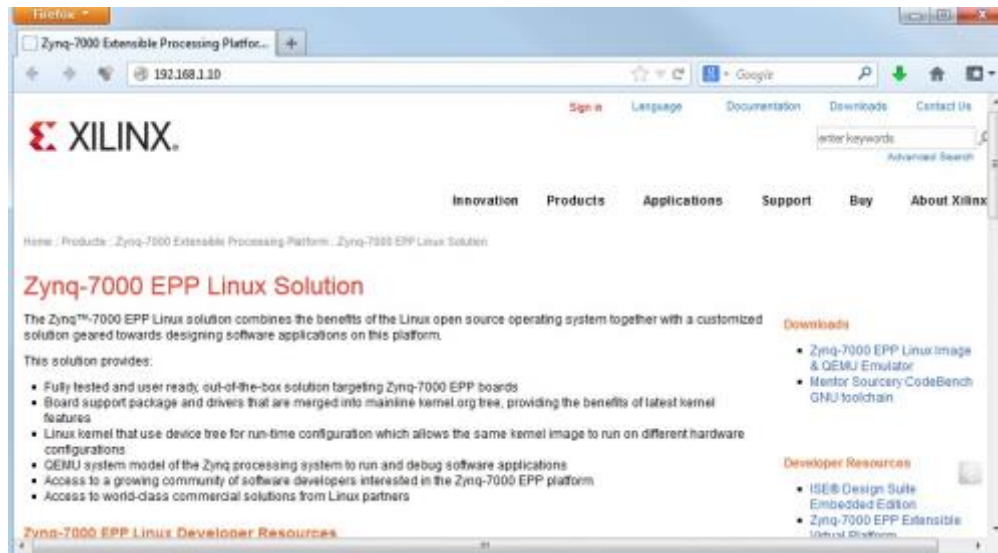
Firefox

Zynq-7000 Extensible Processing Platfor... +

192.168.1.10

Google

Sign in Language Documentation Downloads Contact Us

XILINX.

enter keywords

Advanced Search

Innovation Products Applications Support Buy About Xilinx

Home : Products : Zynq-7000 Extensible Processing Platform : Zynq-7000 EPP Linux Solution

Zynq-7000 EPP Linux Solution

The Zynq™-7000 EPP Linux solution combines the benefits of the Linux open source operating system together with a customized solution geared towards designing software applications on this platform.

This solution provides:

- Fully tested and user ready, out-of-the-box solution targeting Zynq-7000 EPP boards
- Board support package and drivers that are merged into mainline kernel.org tree, providing the benefits of latest kernel features
- Linux kernel that use device tree for run-time configuration which allows the same kernel image to run on different hardware configurations
- QEMU system model of the Zynq processing system to run and debug software applications
- Access to a growing community of software developers interested in the Zynq-7000 EPP platform
- Access to world-class commercial solutions from Linux partners

Zynq-7000 EPP Linux Developer Resources

Downloads

- Zynq-7000 EPP Linux Image & QEMU Emulator
- Mentor Sourcery CodeBench GNU toolchain

Developer Resources

- ISE® Design Suite Embedded Edition
- Zynq-7000 EPP Extensible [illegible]